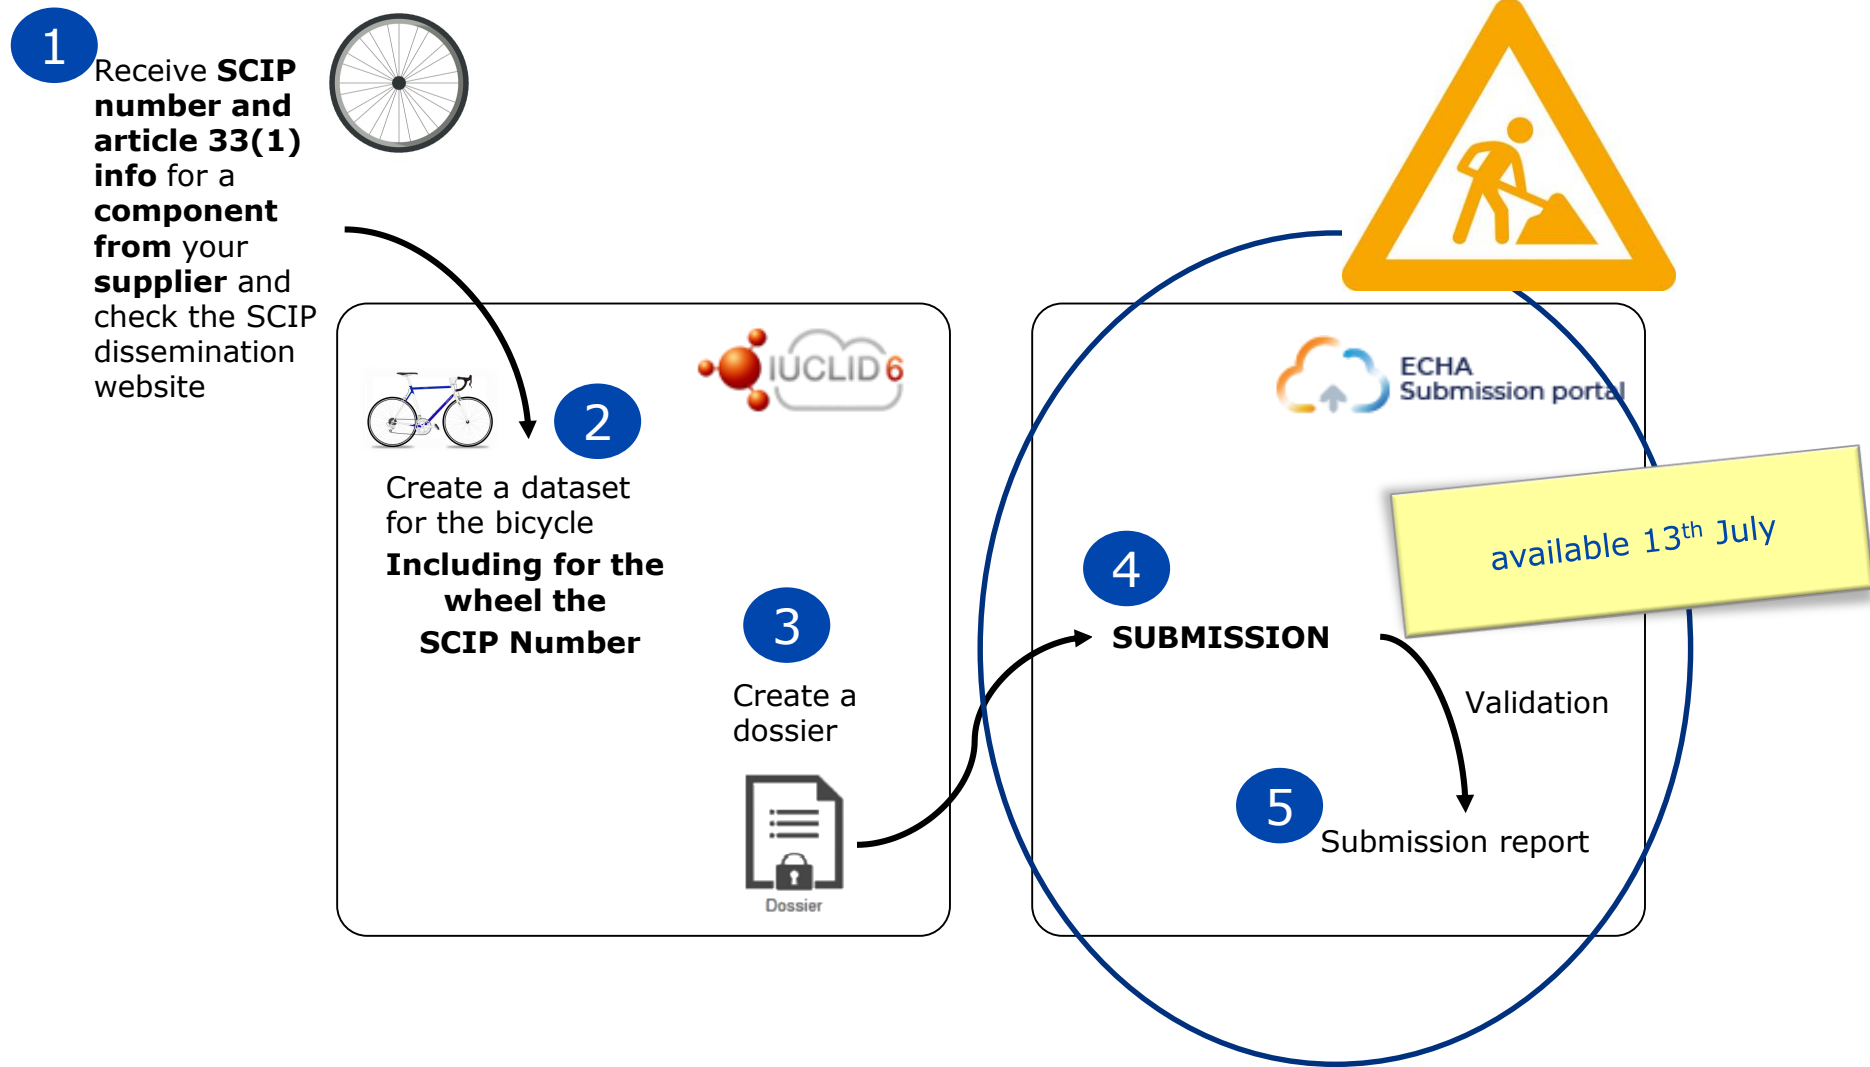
1

Receive **SCIP number and article 33(1) info** for a **component from** your **supplier** and check the SCIP dissemination website

IUCLID 6

2

Create a dataset for the bicycle

**Including for the wheel the SCIP Number**

3

Create a dossier

Dossier

ECHA Submission portal

available 13$^{th}$ July

4

**SUBMISSION**

Validation

5

Submission report